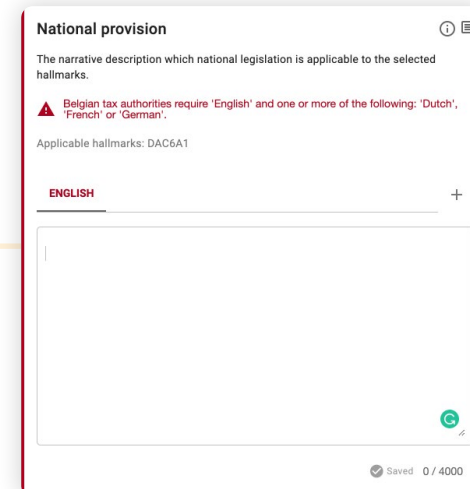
National provision

The narrative description which national legislation is applicable to the selected hallmarks.

Belgian tax authorities require 'English' and one or more of the following: 'Dutch', 'French' or 'German'.

Applicable hallmarks: DAC6A1

ENGLISH

+

Saved 0 / 4000